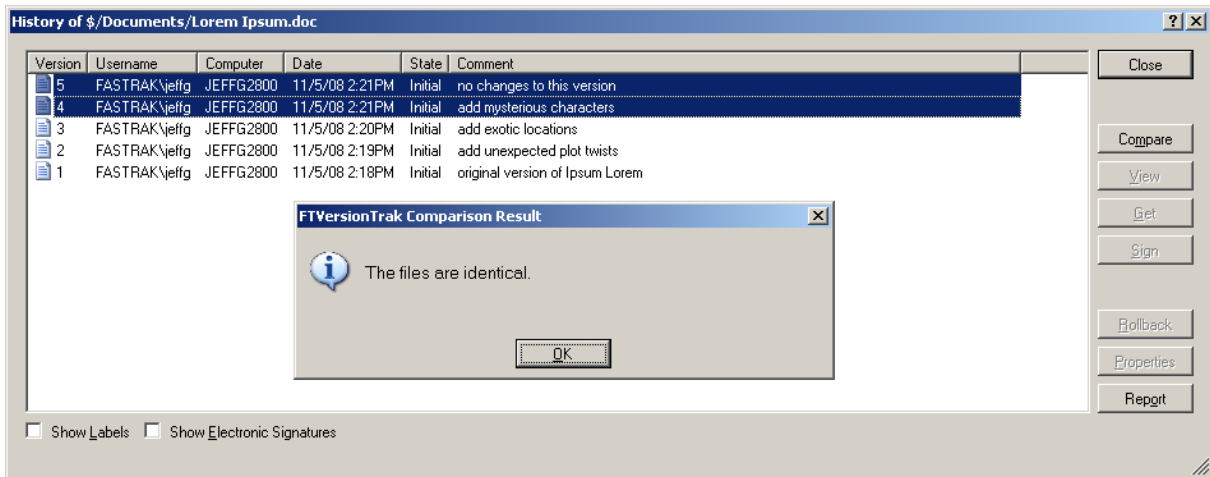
History of $/Documents/Lorem Ipsum.doc

?
X

| Version | Username | Computer | Date | State | Comment |
|---|---|---|---|---|---|
| 5 | FASTRAK\jeffg | JEFFG2800 | 11/5/08 2:21PM | Initial | no changes to this version |
| 4 | FASTRAK\jeffg | JEFFG2800 | 11/5/08 2:21PM | Initial | add mysterious characters |
| 3 | FASTRAK\jeffg | JEFFG2800 | 11/5/08 2:20PM | Initial | add exotic locations |
| 2 | FASTRAK\jeffg | JEFFG2800 | 11/5/08 2:19PM | Initial | add unexpected plot twists |
| 1 | FASTRAK\jeffg | JEFFG2800 | 11/5/08 2:18PM | Initial | original version of Ipsum Lorem |

FTVersionTrak Comparison Result

X

The files are identical.

OK

Close

Compare

View

Get

Sign

Rollback

Properties

Report

Show Labels

Show Electronic Signatures